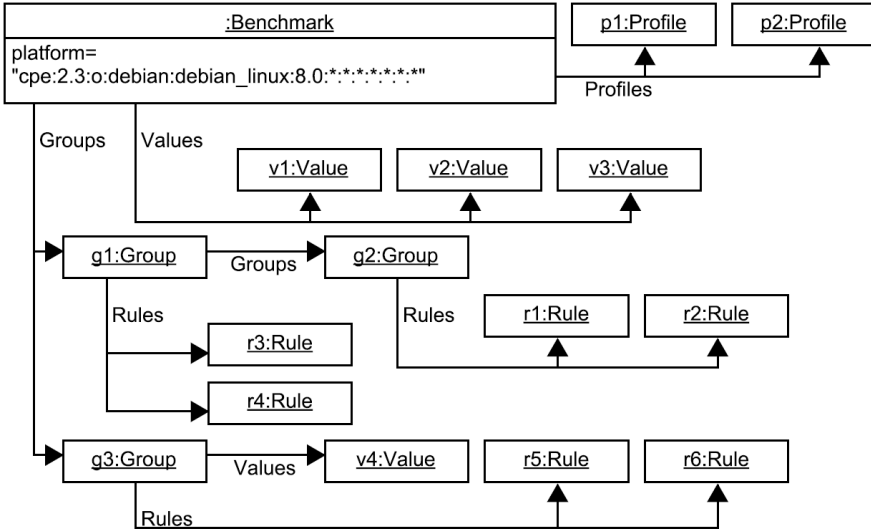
:Benchmark
platform=
"cpe:2.3:o:debian:debian_linux:8.0:*:*:*:*:*:*:*"

p1:Profile
p2:Profile
Profiles

Groups
Values

v1:Value
v2:Value
v3:Value

g1:Group
Groups
g2:Group

Rules
Rules
r1:Rule
r2:Rule
r3:Rule
r4:Rule

g3:Group
Values
v4:Value
r5:Rule
r6:Rule
Rules